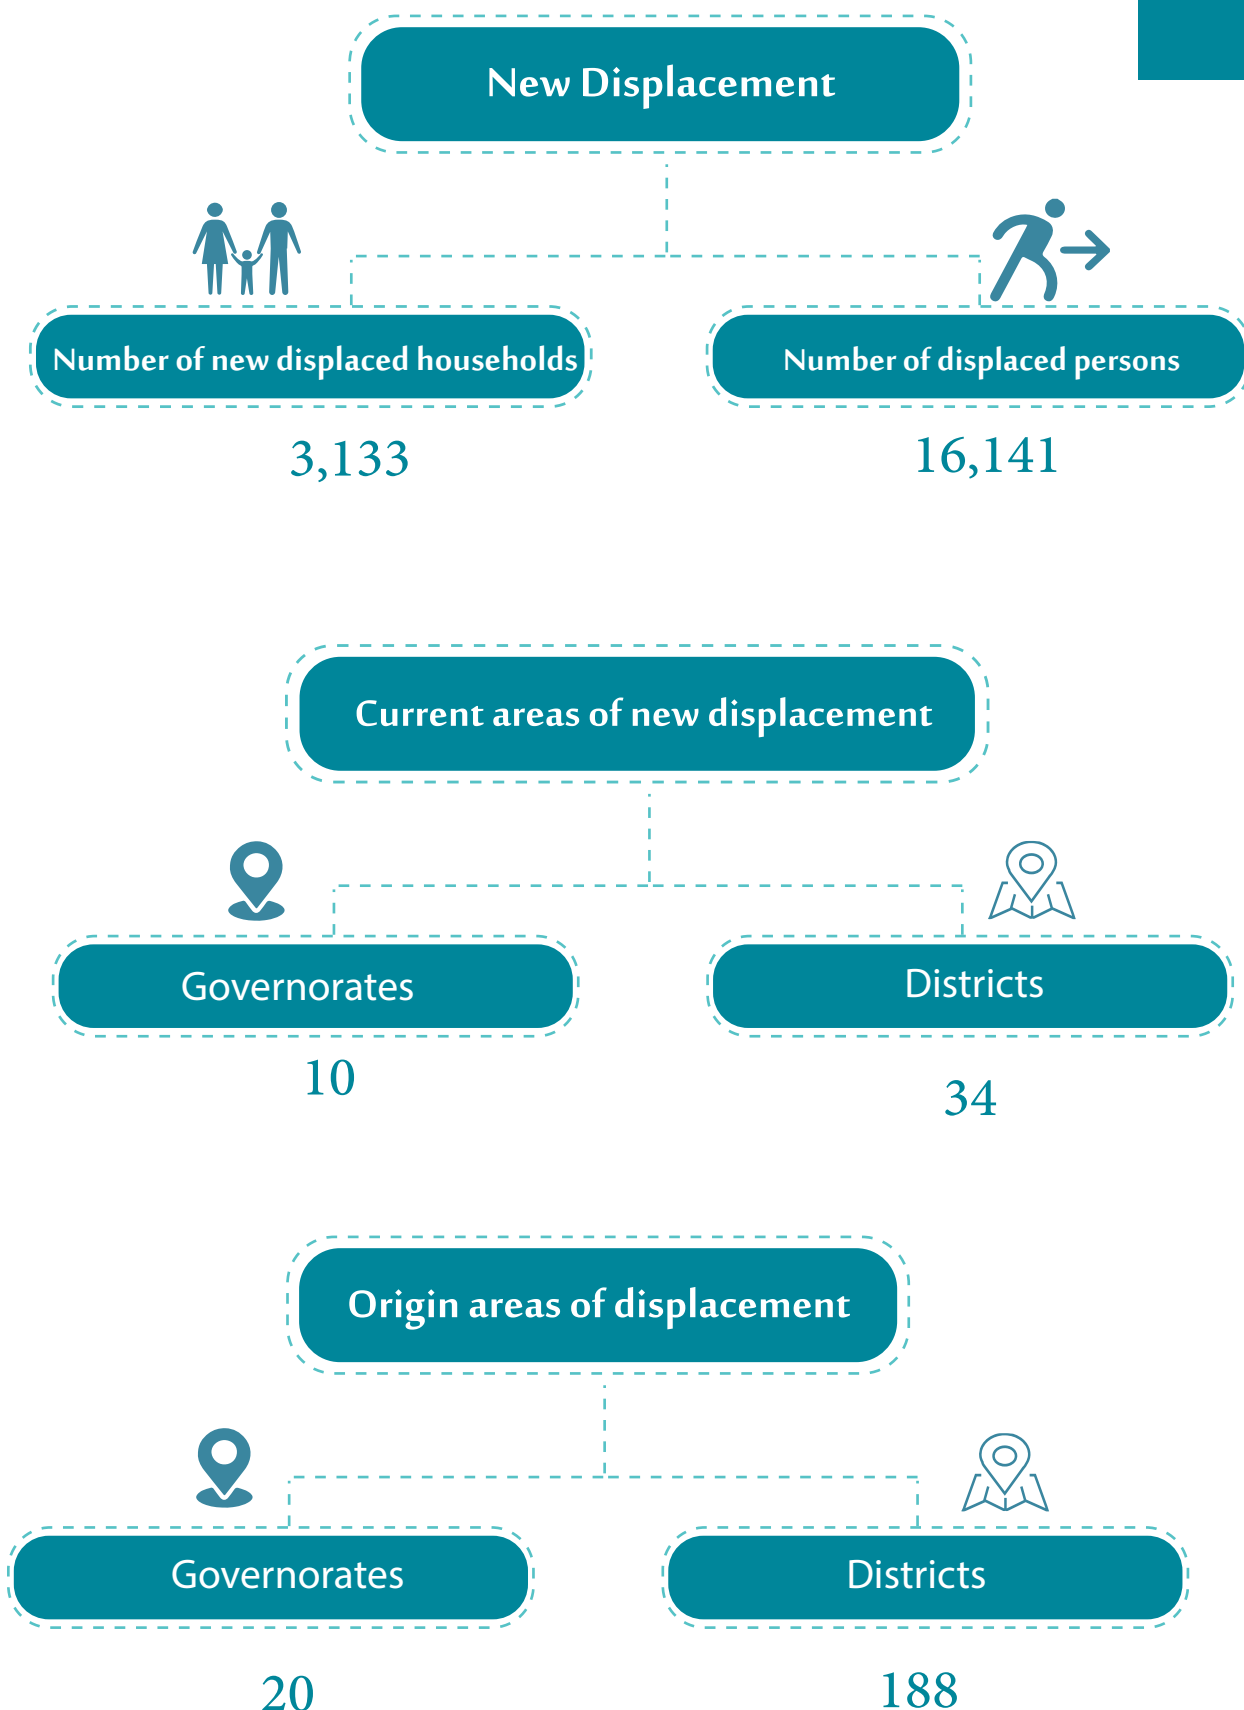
New Displacement

Number of new displaced households

3,133

Number of displaced persons

16,141

Current areas of new displacement

Governorates

10

Districts

34

Origin areas of displacement

Governorates

20

Districts

188